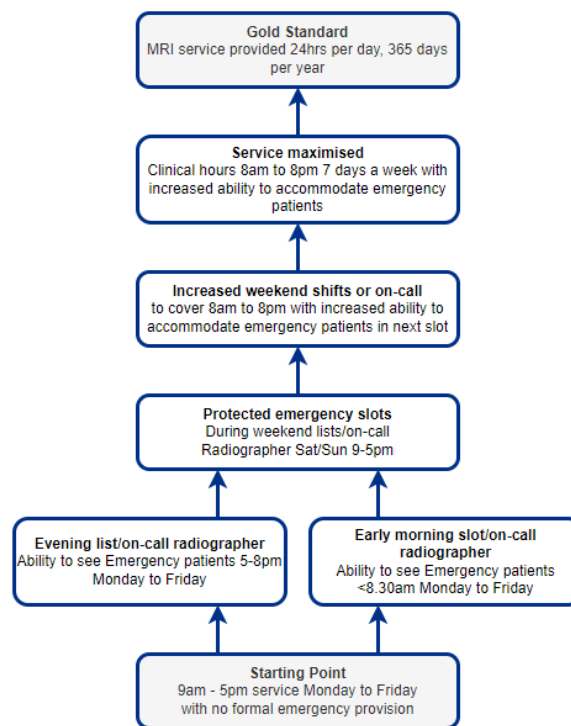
Gold Standard
MRI service provided 24hrs per day, 365 days per year

Service maximised
Clinical hours 8am to 8pm 7 days a week with increased ability to accommodate emergency patients

Increased weekend shifts or on-call
to cover 8am to 8pm with increased ability to accommodate emergency patients in next slot

Protected emergency slots
During weekend lists/on-call Radiographer Sat/Sun 9-5pm

Evening list/on-call radiographer
Ability to see Emergency patients 5-8pm Monday to Friday

Early morning slot/on-call radiographer
Ability to see Emergency patients <8.30am Monday to Friday

Starting Point
9am - 5pm service Monday to Friday with no formal emergency provision